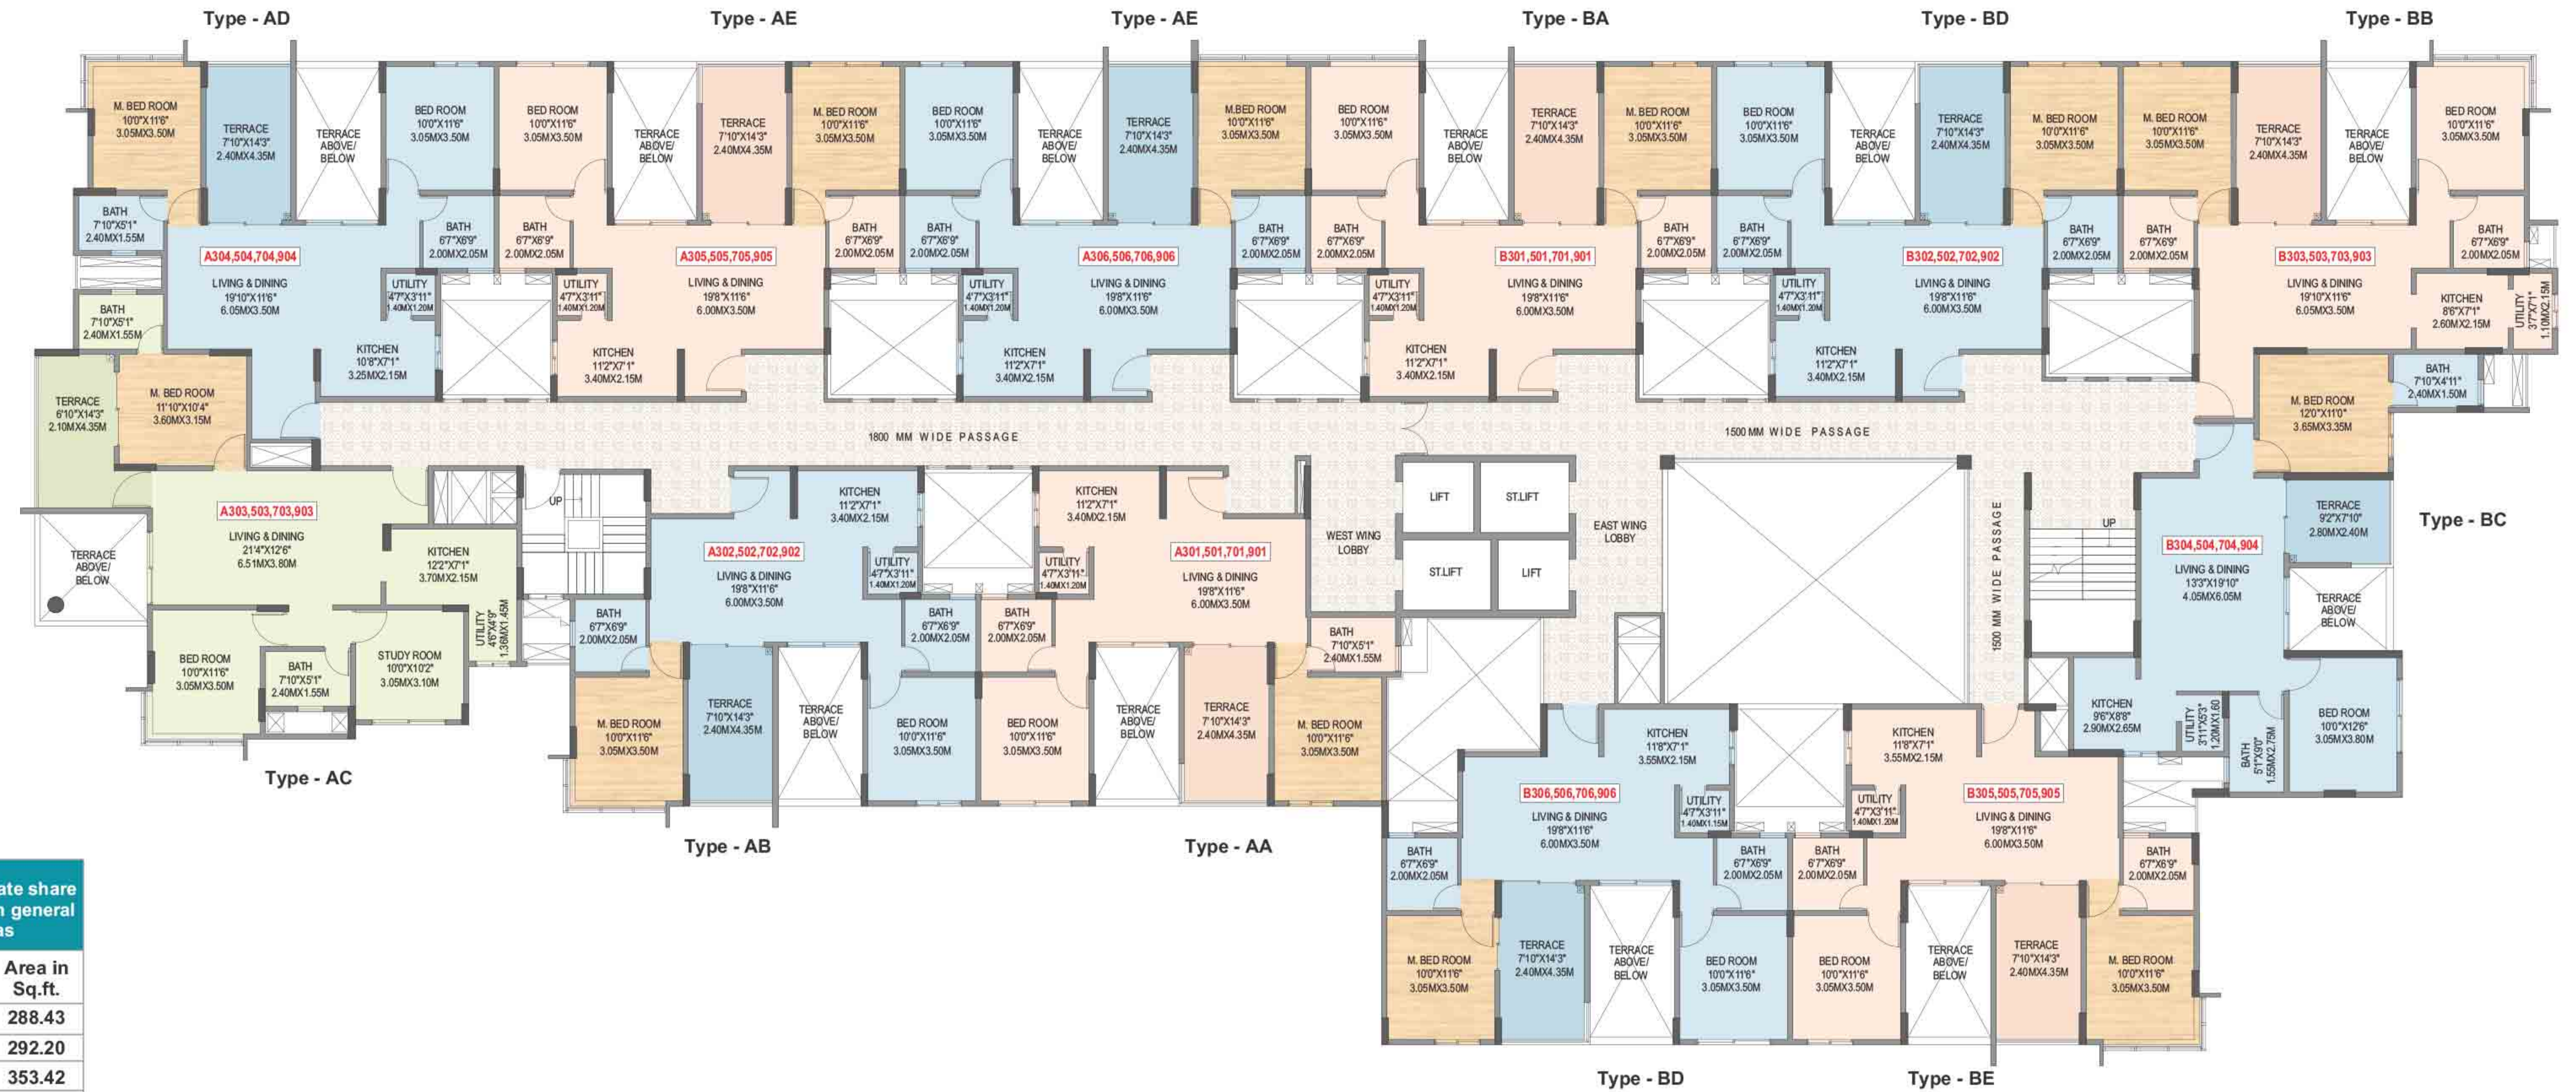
Type - AD
Type - AE
Type - AE
Type - BA
Type - BD
Type - BB

M. BED ROOM 10'0"X11'6" 3.05MX3.50M
TERRACE 7'10"X14'3" 2.40MX4.35M
TERRACE ABOVE/ BELOW
BED ROOM 10'0"X11'6" 3.05MX3.50M
BED ROOM 10'0"X11'6" 3.05MX3.50M
TERRACE ABOVE/ BELOW
TERRACE 7'10"X14'3" 2.40MX4.35M
M. BED ROOM 10'0"X11'6" 3.05MX3.50M
BED ROOM 10'0"X11'6" 3.05MX3.50M
TERRACE ABOVE/ BELOW
TERRACE 7'10"X14'3" 2.40MX4.35M
M.BED ROOM 10'0"X11'6" 3.05MX3.50M
BED ROOM 10'0"X11'6" 3.05MX3.50M
TERRACE ABOVE/ BELOW
TERRACE 7'10"X14'3" 2.40MX4.35M
M. BED ROOM 10'0"X11'6" 3.05MX3.50M
BED ROOM 10'0"X11'6" 3.05MX3.50M
TERRACE ABOVE/ BELOW
TERRACE 7'10"X14'3" 2.40MX4.35M
M. BED ROOM 10'0"X11'6" 3.05MX3.50M
M. BED ROOM 10'0"X11'6" 3.05MX3.50M
TERRACE 7'10"X14'3" 2.40MX4.35M
TERRACE ABOVE/ BELOW
BED ROOM 10'0"X11'6" 3.05MX3.50M

BATH 7'10"X5'1" 2.40MX1.55M
BATH 6'7"X6'9" 2.00MX2.05M
BATH 6'7"X6'9" 2.00MX2.05M
BATH 6'7"X6'9" 2.00MX2.05M
BATH 6'7"X6'9" 2.00MX2.05M
BATH 6'7"X6'9" 2.00MX2.05M
BATH 6'7"X6'9" 2.00MX2.05M
BATH 6'7"X6'9" 2.00MX2.05M
BATH 6'7"X6'9" 2.00MX2.05M
BATH 6'7"X6'9" 2.00MX2.05M
BATH 6'7"X6'9" 2.00MX2.05M
BATH 6'7"X6'9" 2.00MX2.05M

A304,504,704,904
LIVING & DINING 19'10"X11'6" 6.05MX3.50M
UTILITY 4'7"X3'11" 1.40MX1.20M
A305,505,705,905
UTILITY 4'7"X3'11" 1.40MX1.20M
LIVING & DINING 19'8"X11'6" 6.00MX3.50M
A306,506,706,906
UTILITY 4'7"X3'11" 1.40MX1.20M
LIVING & DINING 19'8"X11'6" 6.00MX3.50M
B301,501,701,901
UTILITY 4'7"X3'11" 1.40MX1.20M
LIVING & DINING 19'8"X11'6" 6.00MX3.50M
B302,502,702,902
UTILITY 4'7"X3'11" 1.40MX1.20M
LIVING & DINING 19'8"X11'6" 6.00MX3.50M
B303,503,703,903
LIVING & DINING 19'10"X11'6" 6.05MX3.50M
KITCHEN 8'6"X7'1" 2.60MX2.15M
UTILITY 3'7"X7'1" 1.10MX2.15M

BATH 7'10"X5'1" 2.40MX1.55M
KITCHEN 10'8"X7'1" 3.25MX2.15M
KITCHEN 11'2"X7'1" 3.40MX2.15M
KITCHEN 11'2"X7'1" 3.40MX2.15M
KITCHEN 11'2"X7'1" 3.40MX2.15M
KITCHEN 11'2"X7'1" 3.40MX2.15M
BATH 7'10"X4'11" 2.40MX1.50M
TERRACE 6'10"X14'3" 2.10MX4.35M
M. BED ROOM 11'10"X10'4" 3.60MX3.15M
1800 MM WIDE PASSAGE
1500 MM WIDE PASSAGE
M. BED ROOM 12'0"X11'0" 3.65MX3.35M

A303,503,703,903
LIVING & DINING 21'4"X12'6" 6.51MX3.80M
KITCHEN 12'2"X7'1" 3.70MX2.15M
TERRACE ABOVE/ BELOW
UP
KITCHEN 11'2"X7'1" 3.40MX2.15M
KITCHEN 11'2"X7'1" 3.40MX2.15M
LIFT
ST.LIFT
EAST WING LOBBY
WEST WING LOBBY
ST.LIFT
LIFT
TERRACE 9'2"X7'10" 2.80MX2.40M
Type - BC
A302,502,702,902
LIVING & DINING 19'8"X11'6" 6.00MX3.50M
UTILITY 4'7"X3'11" 1.40MX1.20M
UTILITY 4'7"X3'11" 1.40MX1.20M
A301,501,701,901
LIVING & DINING 19'8"X11'6" 6.00MX3.50M
UP
1500 MM WIDE PASSAGE
B304,504,704,904
LIVING & DINING 13'3"X19'10" 4.05MX6.05M
TERRACE ABOVE/ BELOW
UTILITY 4'5"X4'9" 1.35MX1.45M
BATH 6'7"X6'9" 2.00MX2.05M
BATH 6'7"X6'9" 2.00MX2.05M
BATH 6'7"X6'9" 2.00MX2.05M
BATH 7'10"X5'1" 2.40MX1.55M
BED ROOM 10'0"X11'6" 3.05MX3.50M
BATH 7'10"X5'1" 2.40MX1.55M
STUDY ROOM 10'0"X10'2" 3.05MX3.10M
M. BED ROOM 10'0"X11'6" 3.05MX3.50M
TERRACE 7'10"X14'3" 2.40MX4.35M
TERRACE ABOVE/ BELOW
BED ROOM 10'0"X11'6" 3.05MX3.50M
BED ROOM 10'0"X11'6" 3.05MX3.50M
TERRACE ABOVE/ BELOW
TERRACE 7'10"X14'3" 2.40MX4.35M
M. BED ROOM 10'0"X11'6" 3.05MX3.50M
KITCHEN 9'6"X8'8" 2.90MX2.65M
UTILITY 3'11"X5'3" 1.20MX1.60
BATH 5'1"X9'0" 1.55MX2.75M
BED ROOM 10'0"X12'6" 3.05MX3.80M
Type - AC
KITCHEN 11'8"X7'1" 3.55MX2.15M
KITCHEN 11'8"X7'1" 3.55MX2.15M
B306,506,706,906
LIVING & DINING 19'8"X11'6" 6.00MX3.50M
UTILITY 4'7"X3'11" 1.40MX1.15M
UTILITY 4'7"X3'11" 1.40MX1.20M
B305,505,705,905
LIVING & DINING 19'8"X11'6" 6.00MX3.50M
Type - AB
Type - AA
BATH 6'7"X6'9" 2.00MX2.05M
BATH 6'7"X6'9" 2.00MX2.05M
BATH 6'7"X6'9" 2.00MX2.05M
BATH 6'7"X6'9" 2.00MX2.05M
M. BED ROOM 10'0"X11'6" 3.05MX3.50M
TERRACE 7'10"X14'3" 2.40MX4.35M
TERRACE ABOVE/ BELOW
BED ROOM 10'0"X11'6" 3.05MX3.50M
BED ROOM 10'0"X11'6" 3.05MX3.50M
TERRACE ABOVE/ BELOW
TERRACE 7'10"X14'3" 2.40MX4.35M
M. BED ROOM 10'0"X11'6" 3.05MX3.50M
Type - BD
Type - BE

ate share n general as
| Area in Sq.ft. |
|---|
| 288.43 |
| 292.20 |
| 353.42 |